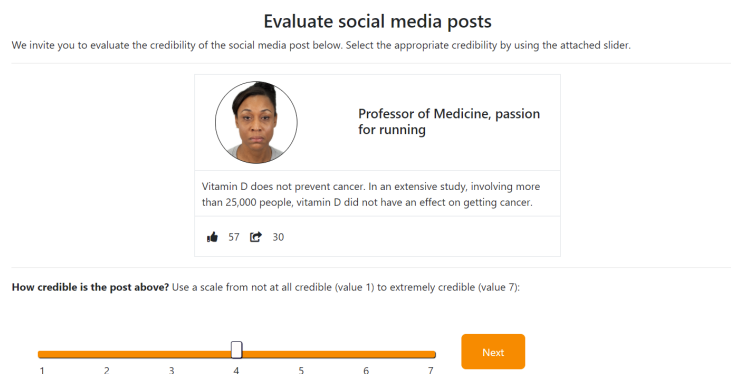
Evaluate social media posts

We invite you to evaluate the credibility of the social media post below. Select the appropriate credibility by using the attached slider.

Professor of Medicine, passion for running

Vitamin D does not prevent cancer. In an extensive study, involving more than 25,000 people, vitamin D did not have an effect on getting cancer.

57 30

**How credible is the post above?** Use a scale from not at all credible (value 1) to extremely credible (value 7):

1 2 3 4 5 6 7

Next